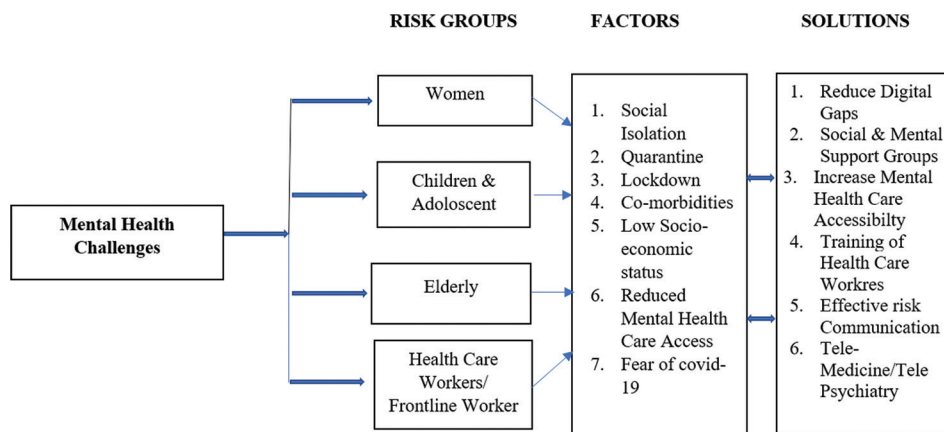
RISK GROUPS

FACTORS

SOLUTIONS

Mental Health Challenges

Women

Children & Adoloscent

Elderly

Health Care Workers/ Frontline Worker

1. Social Isolation
2. Quarantine
3. Lockdown
4. Co-morbidities
5. Low Socio-economic status
6. Reduced Mental Health Care Access
7. Fear of covid-19

1. Reduce Digital Gaps
2. Social & Mental Support Groups
3. Increase Mental Health Care Accessibilty
4. Training of Health Care Workres
5. Effective risk Communication
6. Tele-Medicine/Tele Psychiatry